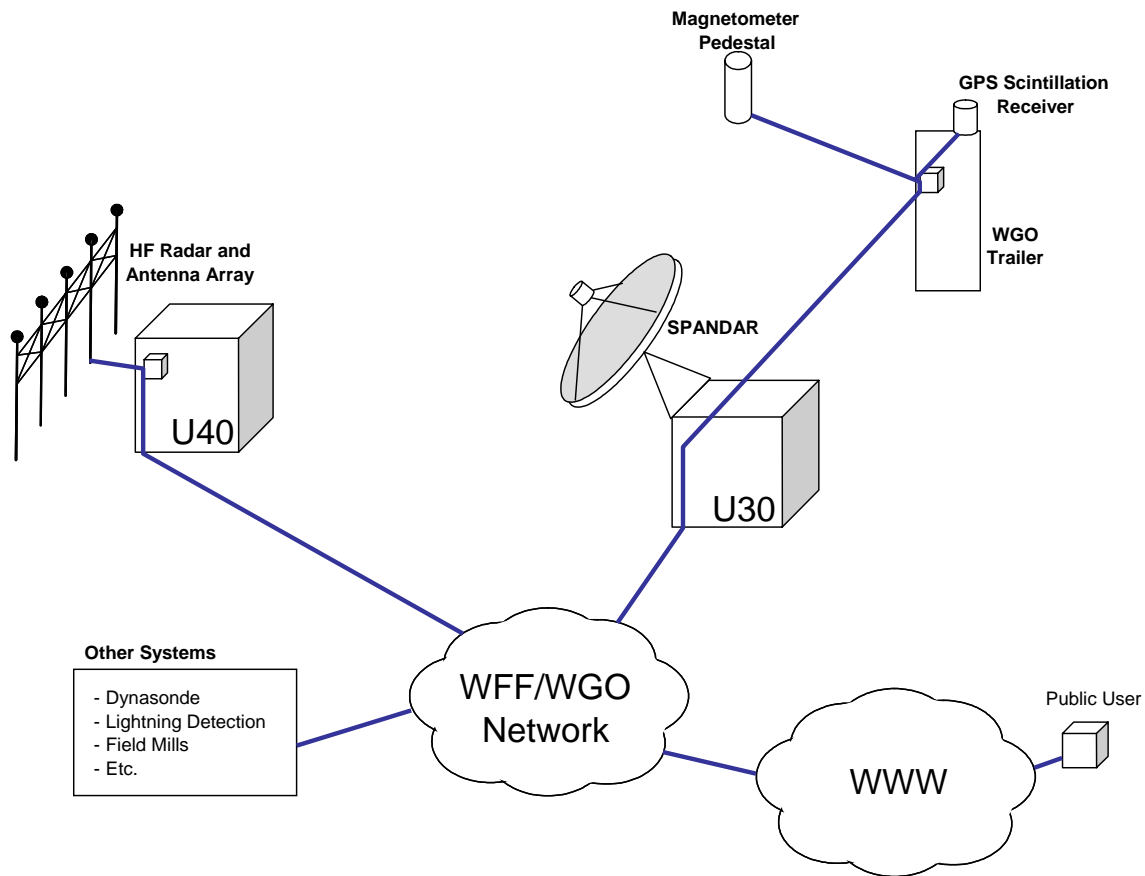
Magnetometer Pedestal

GPS Scintillation Receiver

HF Radar and Antenna Array

WGO Trailer

SPANDAR

U40

U30

Other Systems

- Dynasonde
- Lightning Detection
- Field Mills
- Etc.

WFF/WGO Network

Public User

WWW